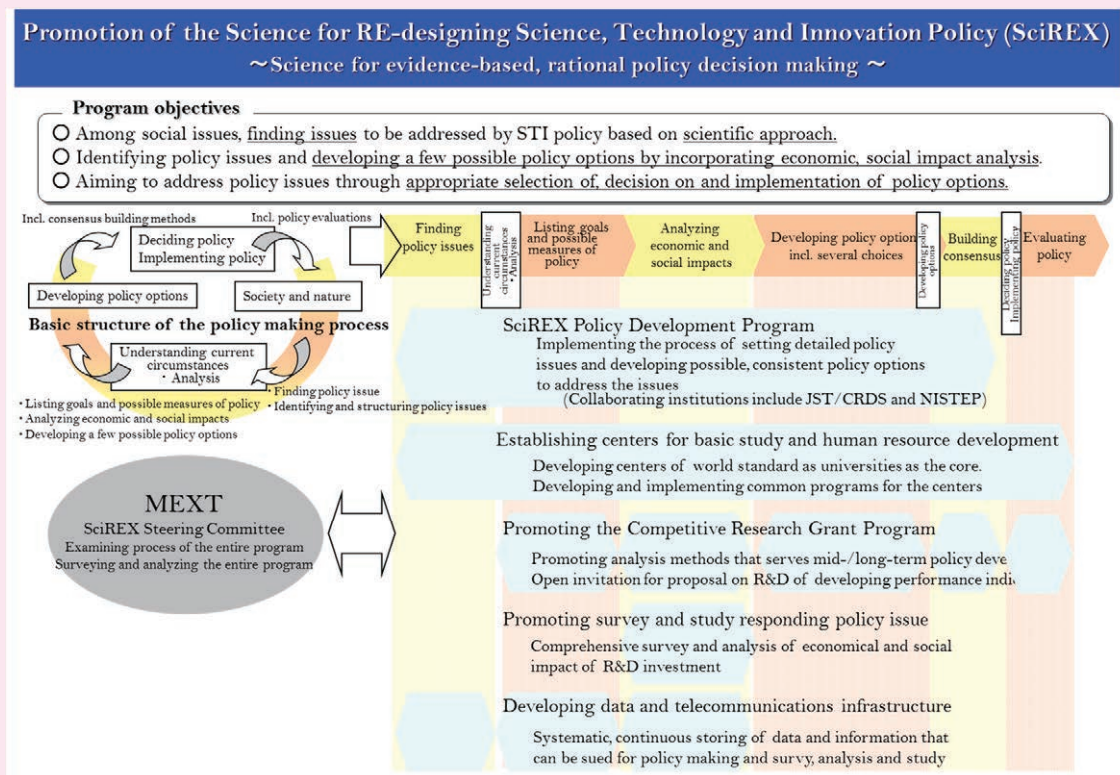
Promotion of the Science for RE-designing Science, Technology and Innovation Policy (SciREX)
~Science for evidence-based, rational policy decision making ~

Program objectives

○ Among social issues, finding issues to be addressed by STI policy based on scientific approach.
○ Identifying policy issues and developing a few possible policy options by incorporating economic, social impact analysis.
○ Aiming to address policy issues through appropriate selection of, decision on and implementation of policy options.

Incl. consensus building methods

Incl. policy evaluations

Deciding policy
Implementing policy

Developing policy options

Society and nature

Basic structure of the policy making process

Understanding current circumstances
・Analysis

・Listing goals and possible measures of policy
・Analyzing economic and social impacts
・Developing a few possible policy options

・Finding policy issue
・Identifying and structuring policy issues

Finding policy issues

Understanding current circumstances ・Analysis

Listing goals and possible measures of policy

Analyzing economic and social impacts

Developing policy options incl. several choices

Developing policy options

Building consensus

Deciding policy Implementing policy

Evaluating policy

SciREX Policy Development Program
Implementing the process of setting detailed policy issues and developing possible, consistent policy options to address the issues
(Collaborating institutions include JST/CRDS and NISTEP)

Establishing centers for basic study and human resource development
Developing centers of world standard as universities as the core.
Developing and implementing common programs for the centers

MEXT
SciREX Steering Committee
Examining process of the entire program
Surveying and analyzing the entire program

Promoting the Competitive Research Grant Program
Promoting analysis methods that serves mid-/long-term policy deve
Open invitation for proposal on R&D of developing performance indi

Promoting survey and study responding policy issue
Comprehensive survey and analysis of economical and social impact of R&D investment

Developing data and telecommunications infrastructure
Systematic, continuous storing of data and information that can be sued for policy making and survy, analysis and study